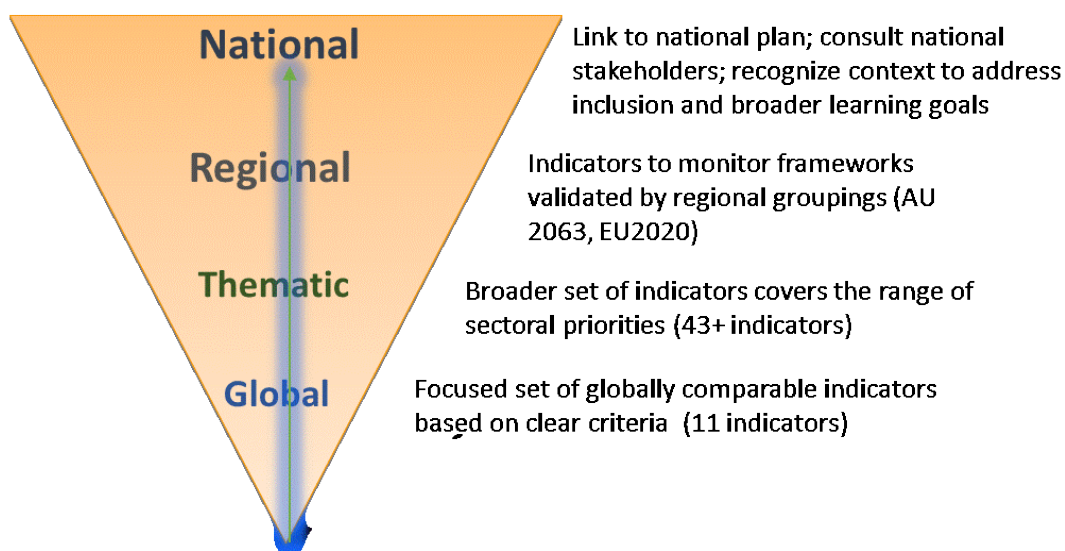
National

Link to national plan; consult national stakeholders; recognize context to address inclusion and broader learning goals

Regional

Indicators to monitor frameworks validated by regional groupings (AU 2063, EU2020)

Thematic

Broader set of indicators covers the range of sectoral priorities (43+ indicators)

Global

Focused set of globally comparable indicators based on clear criteria (11 indicators)